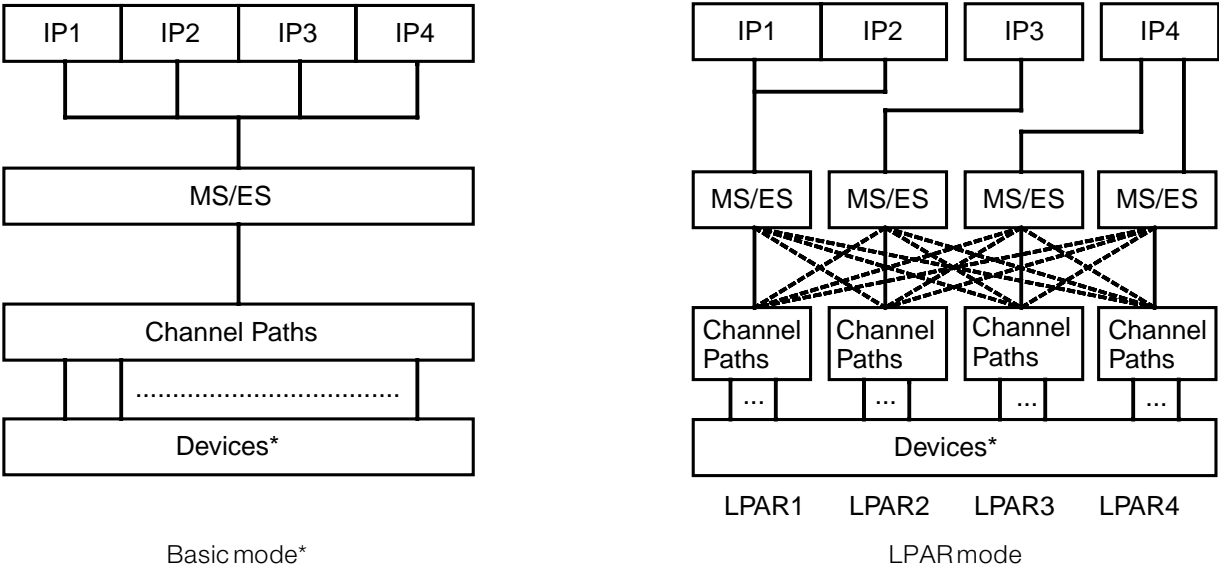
IP1 IP2 IP3 IP4

MS/ES

Channel Paths

....................................

Devices*

Basic mode*

IP1 IP2 IP3 IP4

MS/ES MS/ES MS/ES MS/ES

Channel Paths Channel Paths Channel Paths Channel Paths

... ... ... ...

Devices*

LPAR1 LPAR2 LPAR3 LPAR4

LPAR mode